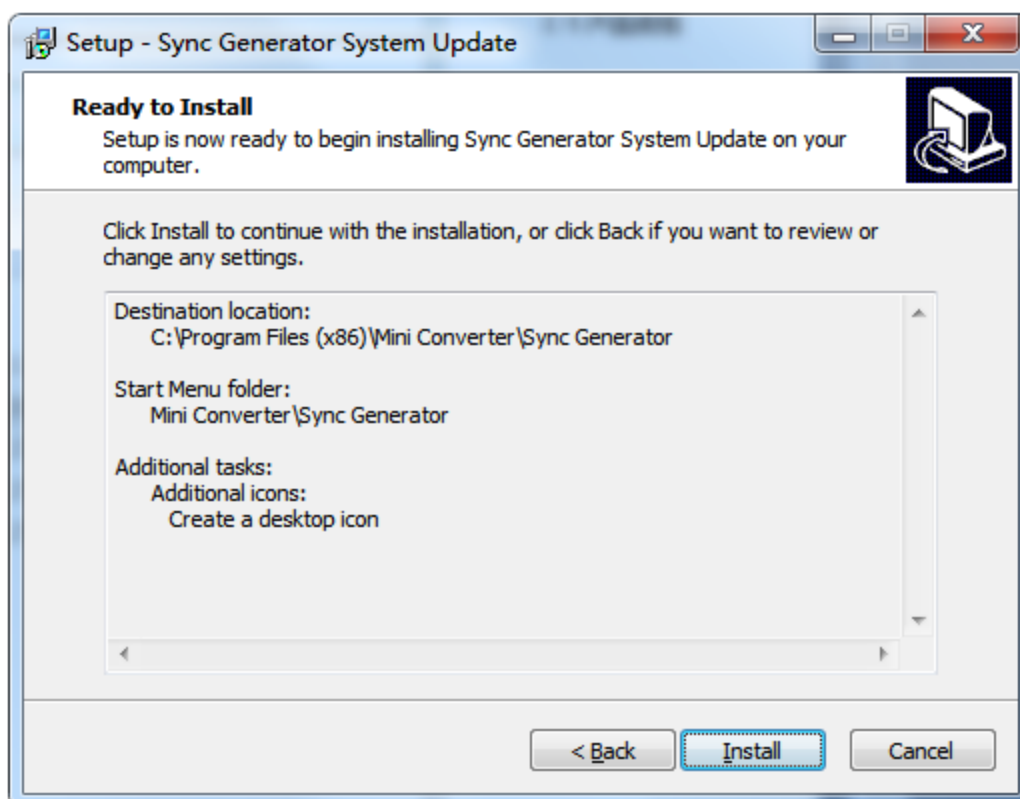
Setup - Sync Generator System Update

Ready to Install
Setup is now ready to begin installing Sync Generator System Update on your computer.

Click Install to continue with the installation, or click Back if you want to review or change any settings.

Destination location:
C:\Program Files (x86)\Mini Converter\Sync Generator

Start Menu folder:
Mini Converter\Sync Generator

Additional tasks:
Additional icons:
Create a desktop icon

< Back
Install
Cancel